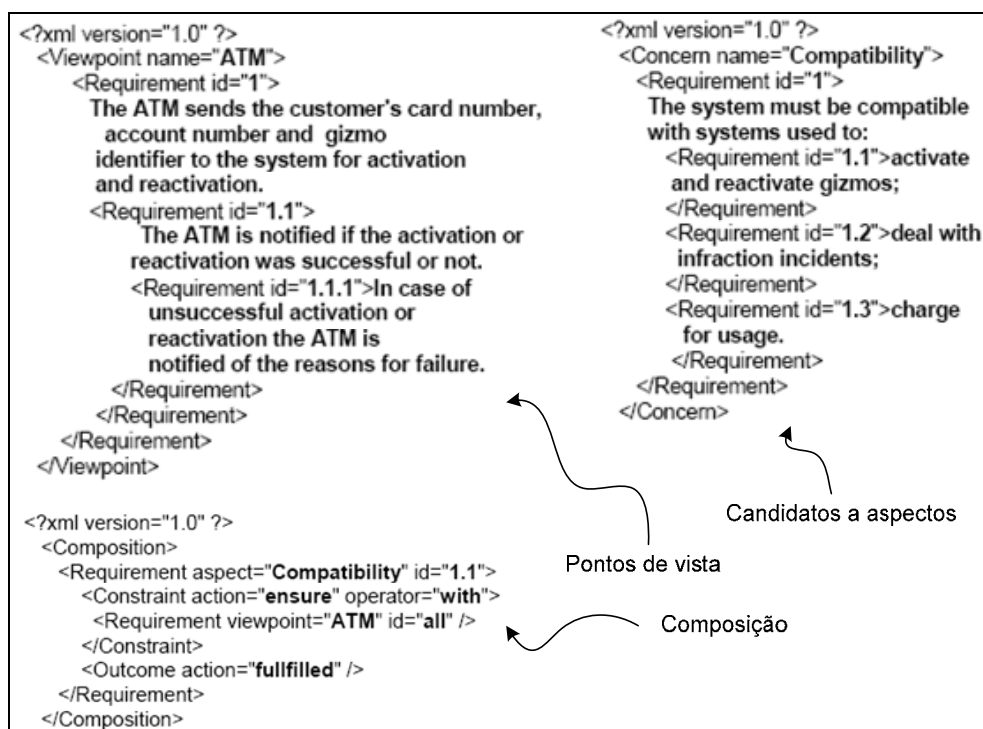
<?xml version="1.0" ?>
<Viewpoint name="ATM">
<Requirement id="1">
The ATM sends the customer's card number, account number and gizmo identifier to the system for activation and reactivation.
<Requirement id="1.1">
The ATM is notified if the activation or reactivation was successful or not.
<Requirement id="1.1.1">In case of unsuccessful activation or reactivation the ATM is notified of the reasons for failure.
</Requirement>
</Requirement>
</Requirement>
</Viewpoint>

<?xml version="1.0" ?>
<Concern name="Compatibility">
<Requirement id="1">
The system must be compatible with systems used to:
<Requirement id="1.1">activate and reactivate gizmos;
</Requirement>
<Requirement id="1.2">deal with infraction incidents;
</Requirement>
<Requirement id="1.3">charge for usage.
</Requirement>
</Requirement>
</Concern>

Candidatos a aspectos

<?xml version="1.0" ?>
<Composition>
<Requirement aspect="Compatibility" id="1.1">
<Constraint action="ensure" operator="with">
<Requirement viewpoint="ATM" id="all" />
</Constraint>
<Outcome action="fullfilled" />
</Requirement>
</Composition>

Pontos de vista

Composição